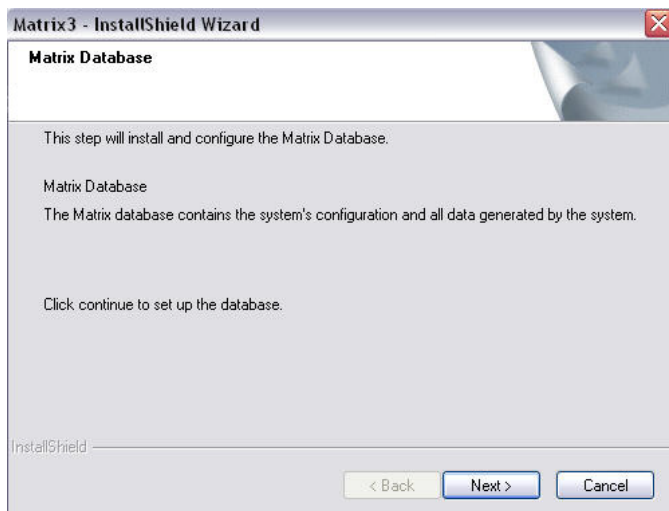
Matrix3 - InstallShield Wizard

Matrix Database

This step will install and configure the Matrix Database.

Matrix Database

The Matrix database contains the system's configuration and all data generated by the system.

Click continue to set up the database.

InstallShield

< Back Next > Cancel